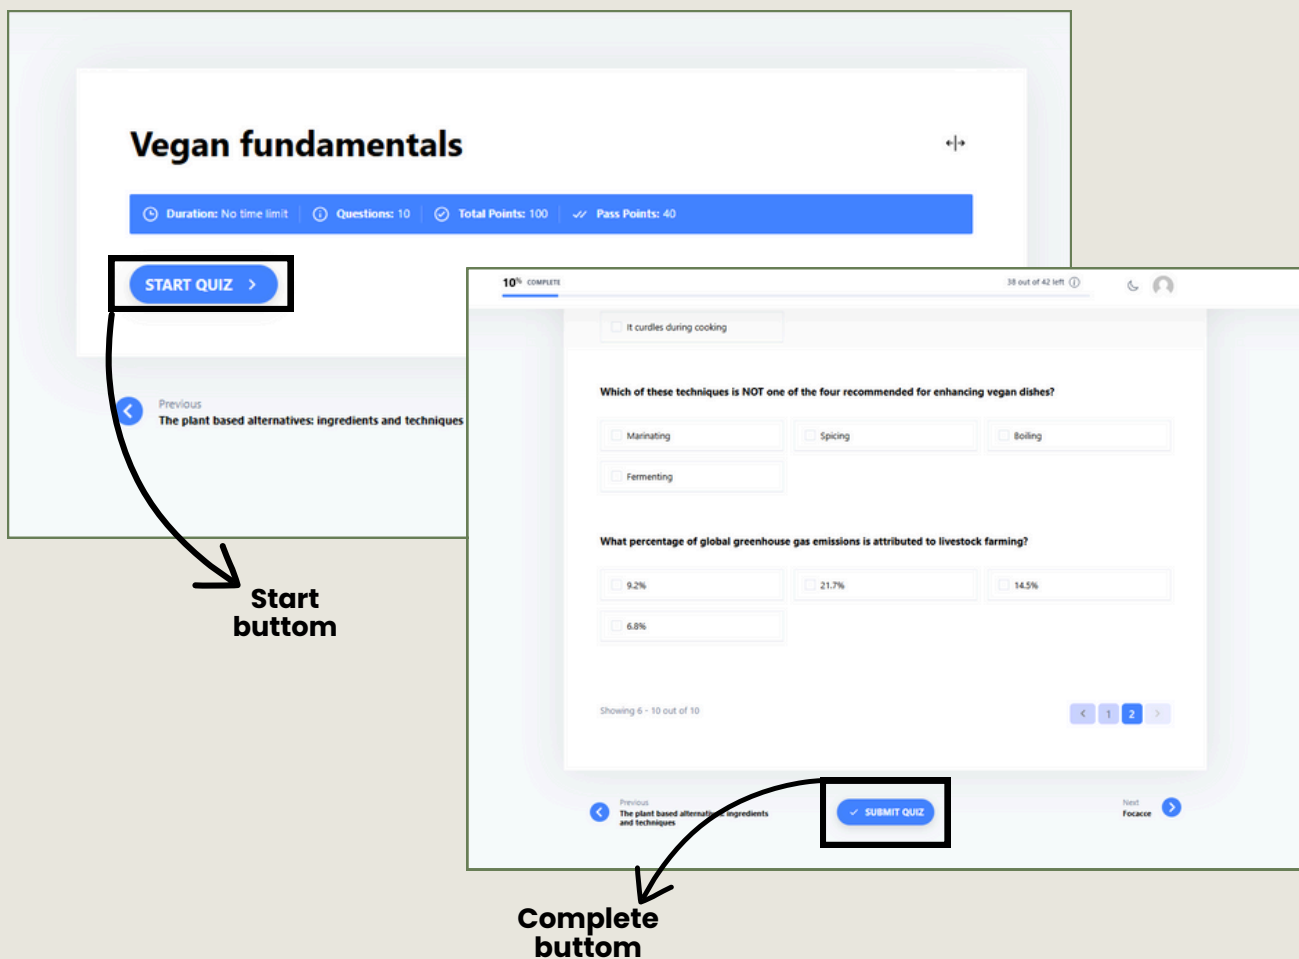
Vegan fundamentals

Duration: No time limit | Questions: 10 | Total Points: 100 | Pass Points: 40

START QUIZ

Previous
The plant based alternatives: ingredients and techniques

Start buttom

10% COMPLETE

38 out of 42 left

It curdles during cooking

Which of these techniques is NOT one of the four recommended for enhancing vegan dishes?

Marinating
Spicing
Boiling
Fermenting

What percentage of global greenhouse gas emissions is attributed to livestock farming?

9.2%
21.7%
14.5%
6.8%

Showing 6 - 10 out of 10

1 2

Previous
The plant based alternatives: ingredients and techniques

SUBMIT QUIZ

Next
Focacce

Complete buttom